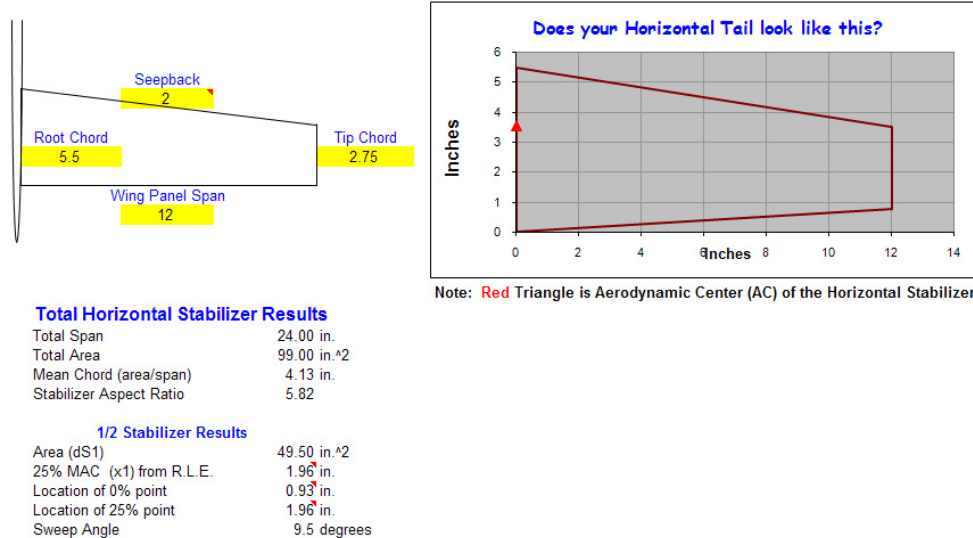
Seepback
2

Root Chord
5.5

Tip Chord
2.75

Wing Panel Span
12

Does your Horizontal Tail look like this?

Inches

6
5
4
3
2
1
0

0 2 4 6 8 10 12 14

Inches

Note: Red Triangle is Aerodynamic Center (AC) of the Horizontal Stabilizer

Total Horizontal Stabilizer Results

| | |
|---|---|
| Total Span | 24.00 in. |
| Total Area | 99.00 in.^2 |
| Mean Chord (area/span) | 4.13 in. |
| Stabilizer Aspect Ratio | 5.82 |

1/2 Stabilizer Results

| | |
|---|---|
| Area (dS1) | 49.50 in.^2 |
| 25% MAC (x1) from R.L.E. | 1.96 in. |
| Location of 0% point | 0.93 in. |
| Location of 25% point | 1.96 in. |
| Sweep Angle | 9.5 degrees |